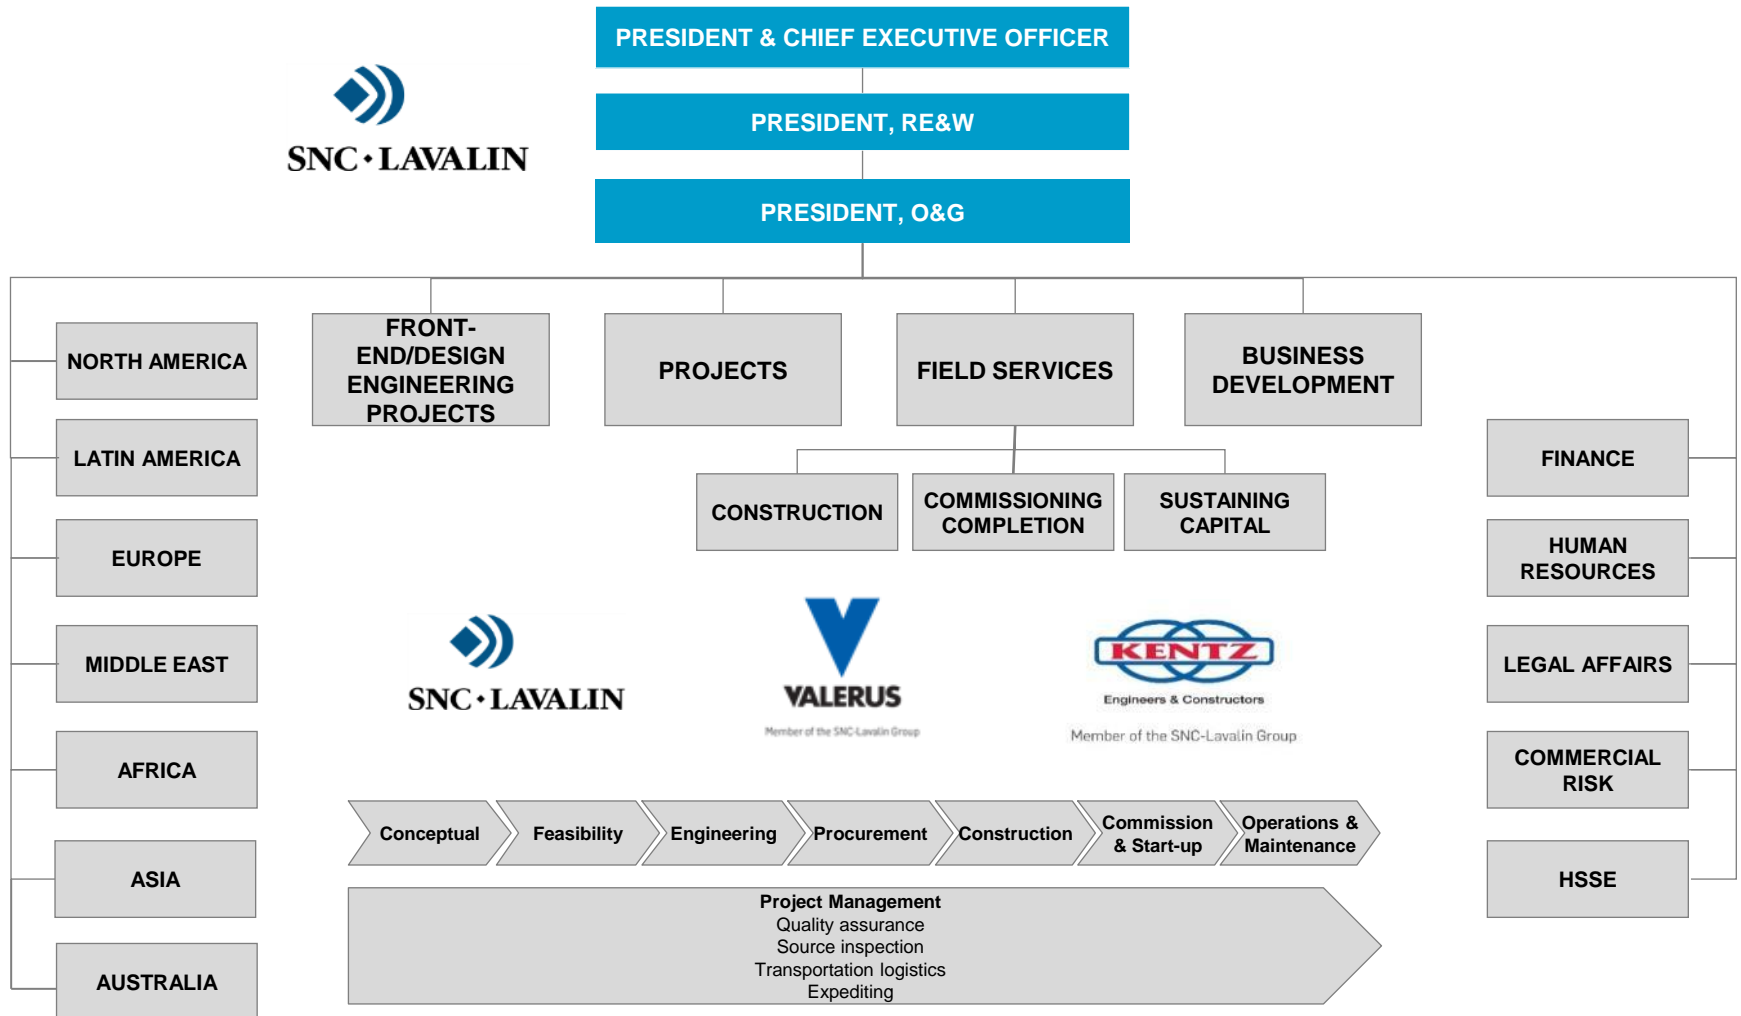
PRESIDENT & CHIEF EXECUTIVE OFFICER

PRESIDENT, RE&W

PRESIDENT, O&G

SNC·LAVALIN

NORTH AMERICA

LATIN AMERICA

EUROPE

MIDDLE EAST

AFRICA

ASIA

AUSTRALIA

FRONT-END/DESIGN ENGINEERING PROJECTS

PROJECTS

FIELD SERVICES

BUSINESS DEVELOPMENT

CONSTRUCTION

COMMISSIONING COMPLETION

SUSTAINING CAPITAL

FINANCE

HUMAN RESOURCES

LEGAL AFFAIRS

COMMERCIAL RISK

HSSE

SNC·LAVALIN

VALERUS

Member of the SNC-Lavalin Group

KENTZ

Engineers & Constructors

Member of the SNC-Lavalin Group

Conceptual

Feasibility

Engineering

Procurement

Construction

Commission & Start-up

Operations & Maintenance

Project Management
Quality assurance
Source inspection
Transportation logistics
Expediting